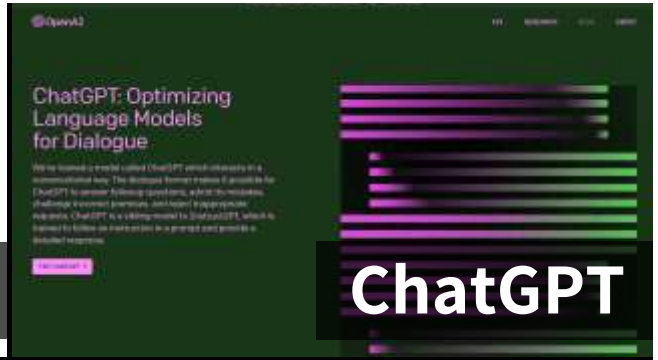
OpenAI

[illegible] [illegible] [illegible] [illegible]

ChatGPT: Optimizing Language Models for Dialogue

We've trained a model called ChatGPT which interacts in a conversational way. The dialogue format makes it possible for ChatGPT to answer followup questions, admit its mistakes, challenge incorrect premises, and reject inappropriate requests. ChatGPT is a sibling model to InstructGPT, which is trained to follow an instruction in a prompt and provide a detailed response.

TRY CHATGPT ↗

ChatGPT